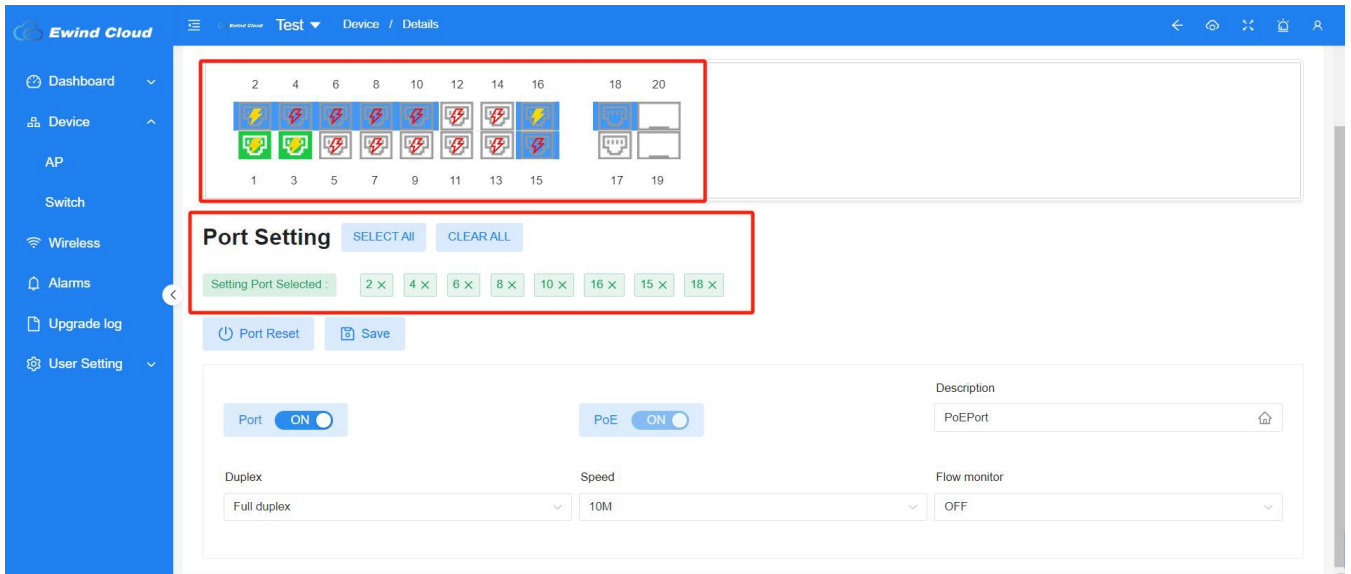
Ewind Cloud

Dashboard
Device
AP
Switch
Wireless
Alarms
Upgrade log
User Setting

Ewind Cloud Test Device / Details

2 4 6 8 10 12 14 16 18 20

1 3 5 7 9 11 13 15 17 19

Port Setting SELECT All CLEAR ALL

Setting Port Selected : 2 × 4 × 6 × 8 × 10 × 16 × 15 × 18 ×

Port Reset Save

Port ON

PoE ON

Description
PoEPort

Duplex
Full duplex

Speed
10M

Flow monitor
OFF